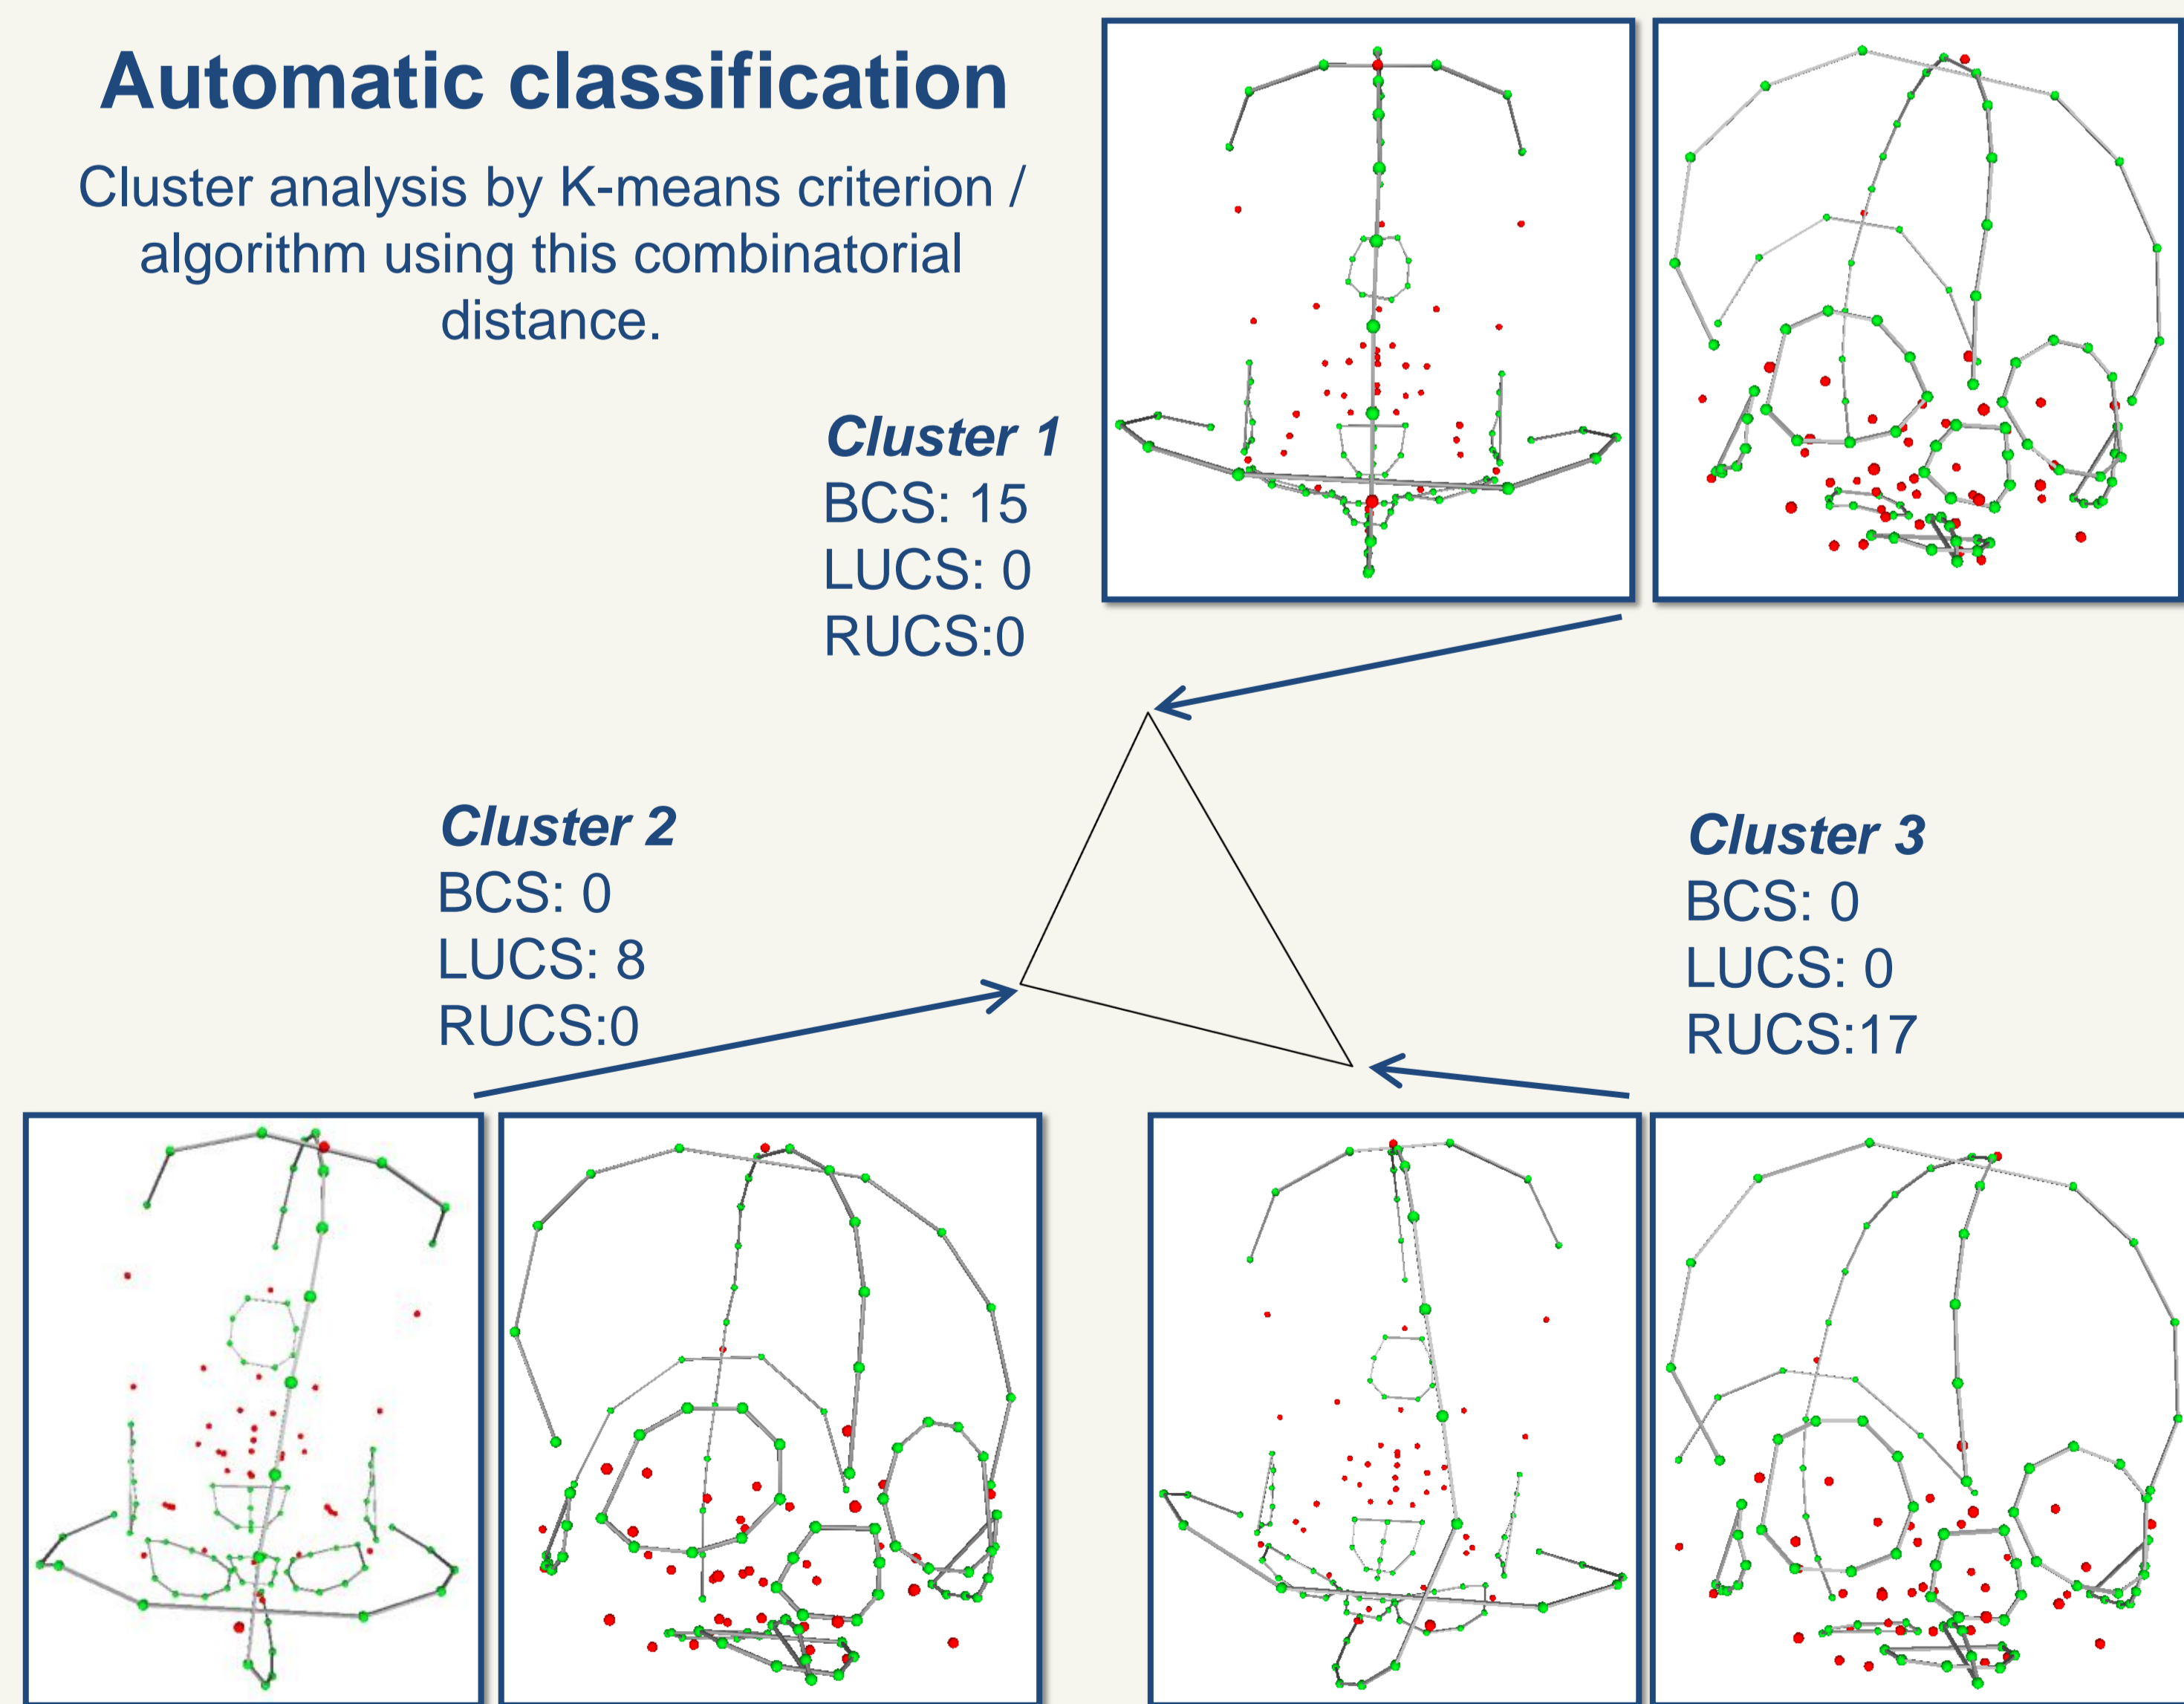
Automatic classification

Cluster analysis by K-means criterion / algorithm using this combinatorial distance.

Cluster 1
BCS: 15
LUCS: 0
RUCS:0

Cluster 2
BCS: 0
LUCS: 8
RUCS:0

Cluster 3
BCS: 0
LUCS: 0
RUCS:17